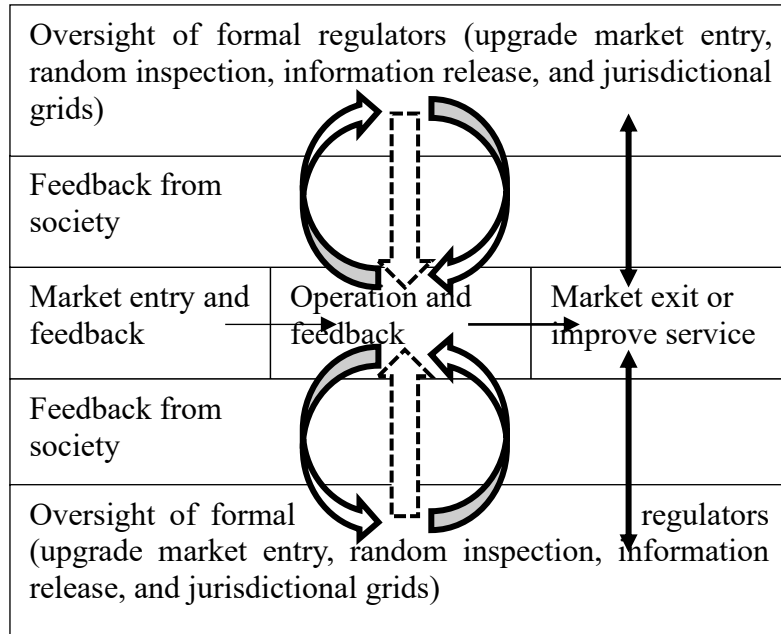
Oversight of formal regulators (upgrade market entry, random inspection, information release, and jurisdictional grids)

Feedback from society

| Market entry and feedback | Operation and feedback | Market exit or improve service |
|---|---|---|

Feedback from society

Oversight of formal regulators (upgrade market entry, random inspection, information release, and jurisdictional grids)